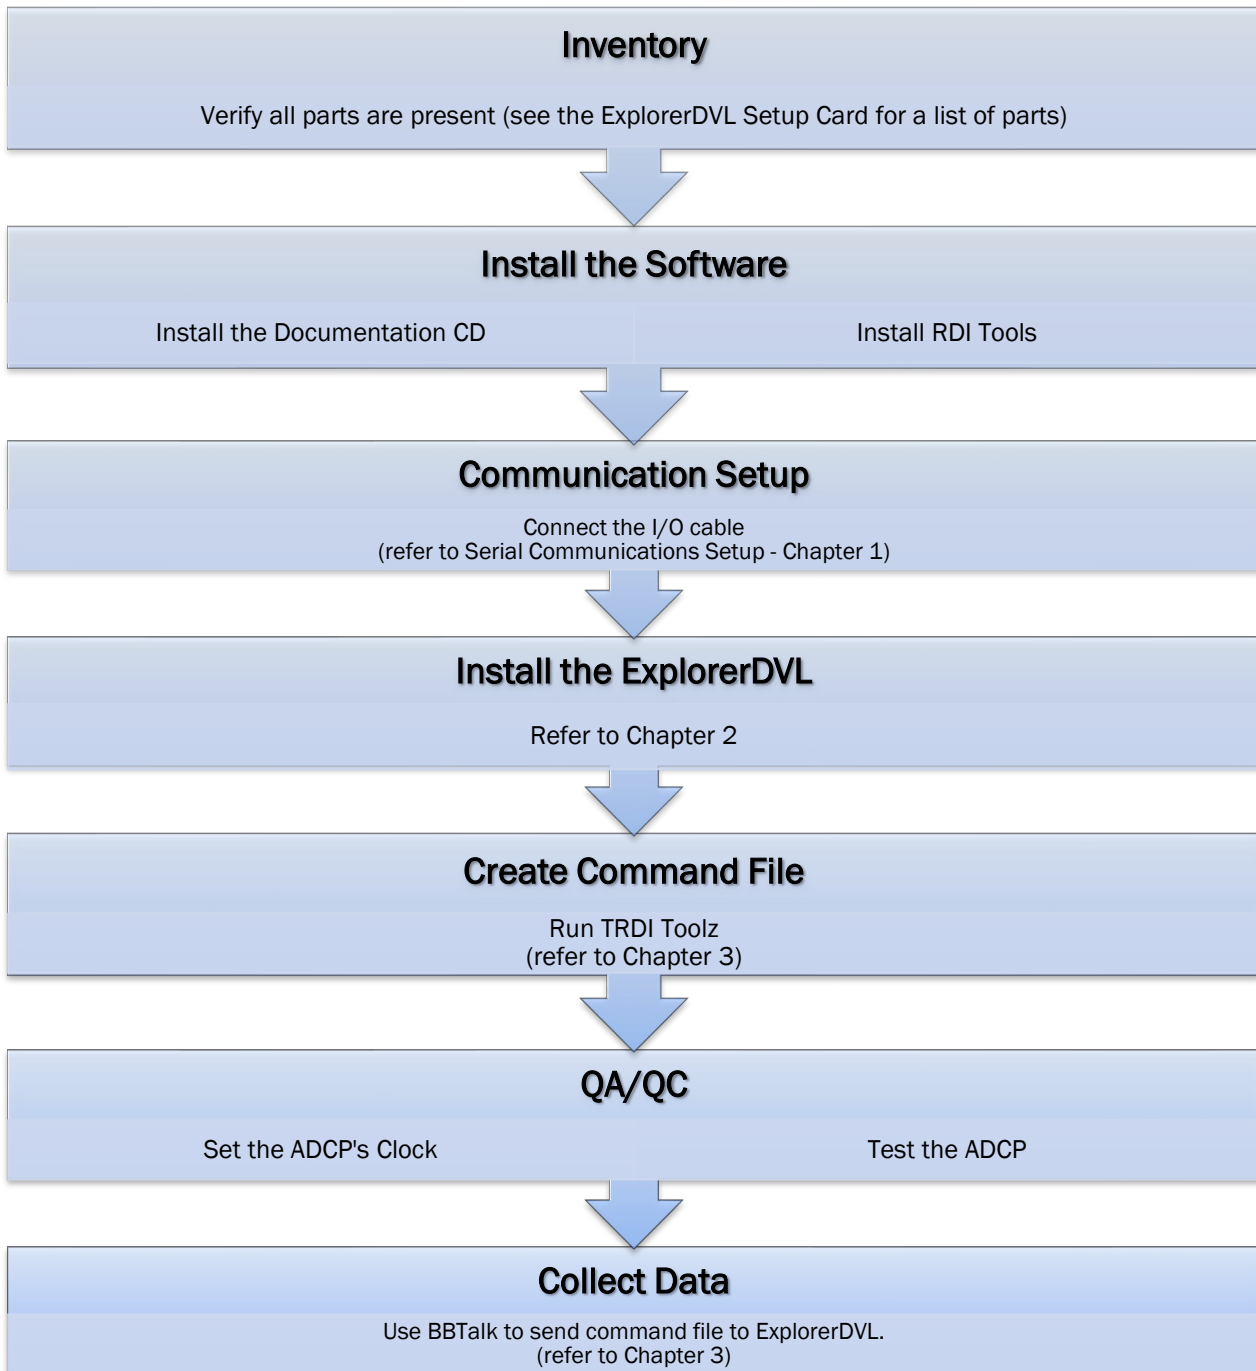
Inventory

Verify all parts are present (see the ExplorerDVL Setup Card for a list of parts)

Install the Software

Install the Documentation CD

Install RDI Tools

Communication Setup

Connect the I/O cable
(refer to Serial Communications Setup - Chapter 1)

Install the ExplorerDVL

Refer to Chapter 2

Create Command File

Run TRDI Toolz
(refer to Chapter 3)

QA/QC

Set the ADCP's Clock

Test the ADCP

Collect Data

Use BBTalk to send command file to ExplorerDVL.
(refer to Chapter 3)